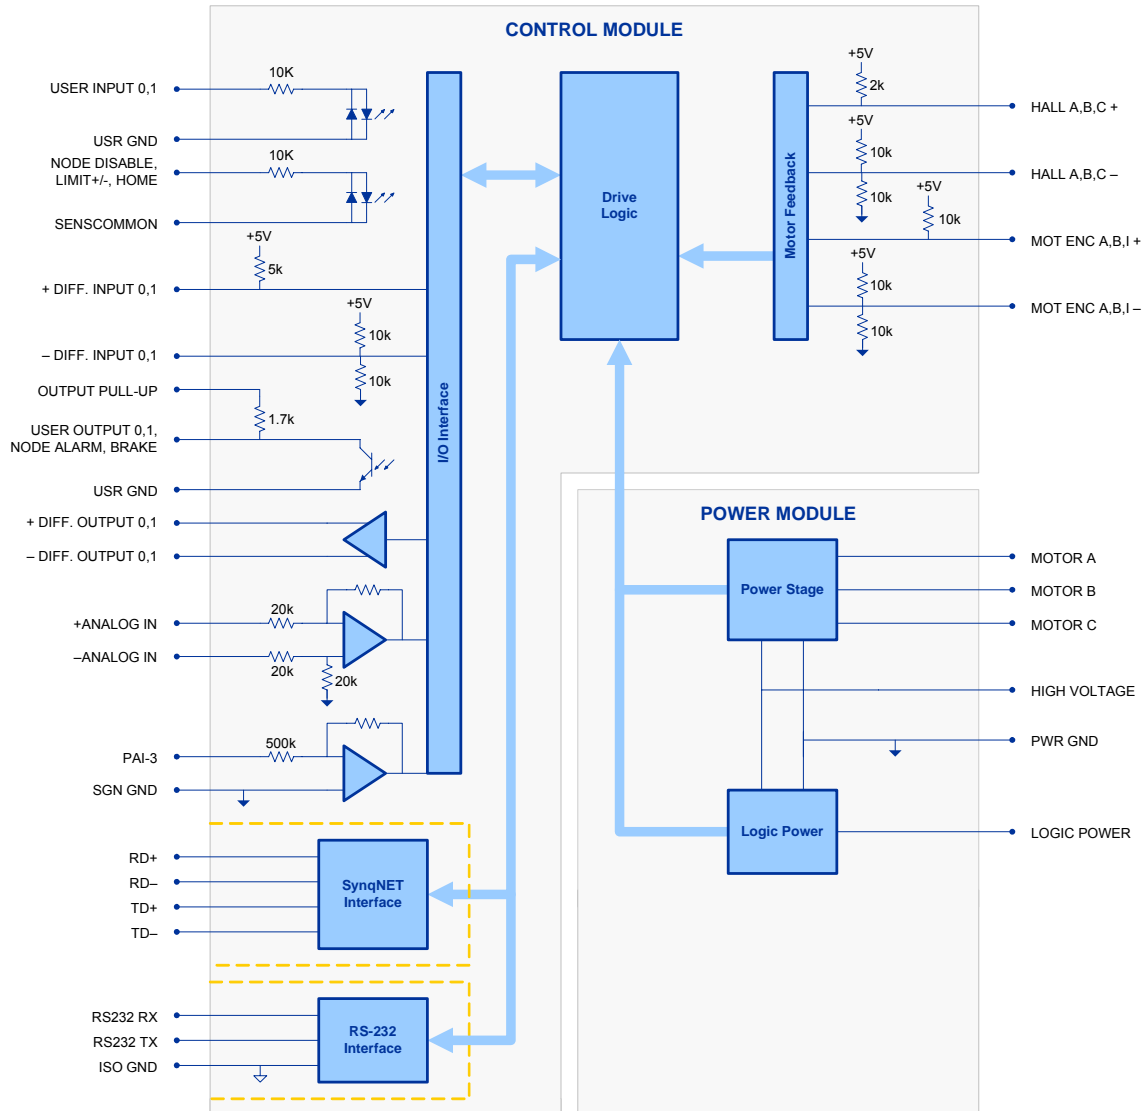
CONTROL MODULE

USER INPUT 0,1
10K
USR GND
NODE DISABLE, LIMIT+/-, HOME
10K
SENSCOMMON
+5V
5k
+ DIFF. INPUT 0,1
+5V
10k
– DIFF. INPUT 0,1
10k
OUTPUT PULL-UP
1.7k
USER OUTPUT 0,1, NODE ALARM, BRAKE
USR GND
+ DIFF. OUTPUT 0,1
– DIFF. OUTPUT 0,1
20k
+ANALOG IN
–ANALOG IN
20k
20k
500k
PAI-3
SGN GND

I/O Interface

Drive Logic

Motor Feedback

+5V
2k
HALL A,B,C +
+5V
10k
HALL A,B,C –
10k
+5V
10k
MOT ENC A,B,I +
+5V
10k
MOT ENC A,B,I –
10k

POWER MODULE

Power Stage
MOTOR A
MOTOR B
MOTOR C
HIGH VOLTAGE
PWR GND
Logic Power
LOGIC POWER

RD+
RD–
TD+
TD–
SynqNET Interface

RS232 RX
RS232 TX
ISO GND
RS-232 Interface